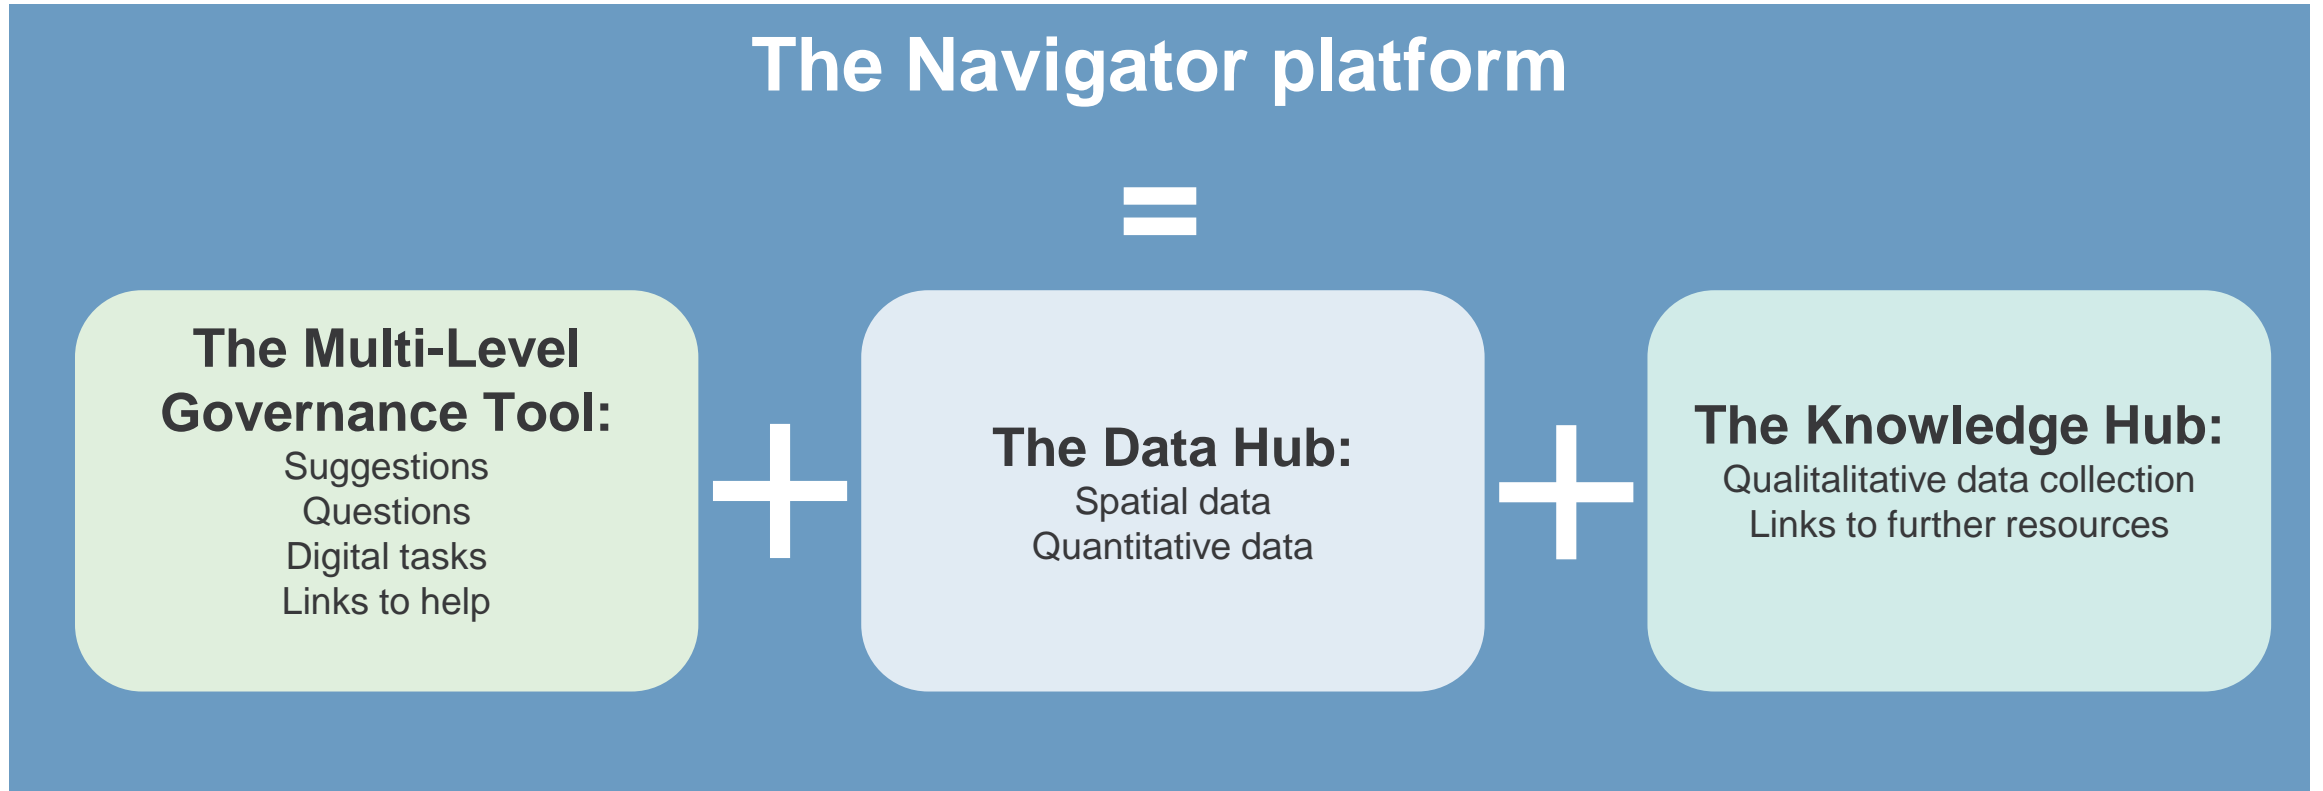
The Navigator platform

=

The Multi-Level Governance Tool:
Suggestions
Questions
Digital tasks
Links to help

+

The Data Hub:
Spatial data
Quantitative data

+

The Knowledge Hub:
Qualitalitative data collection
Links to further resources